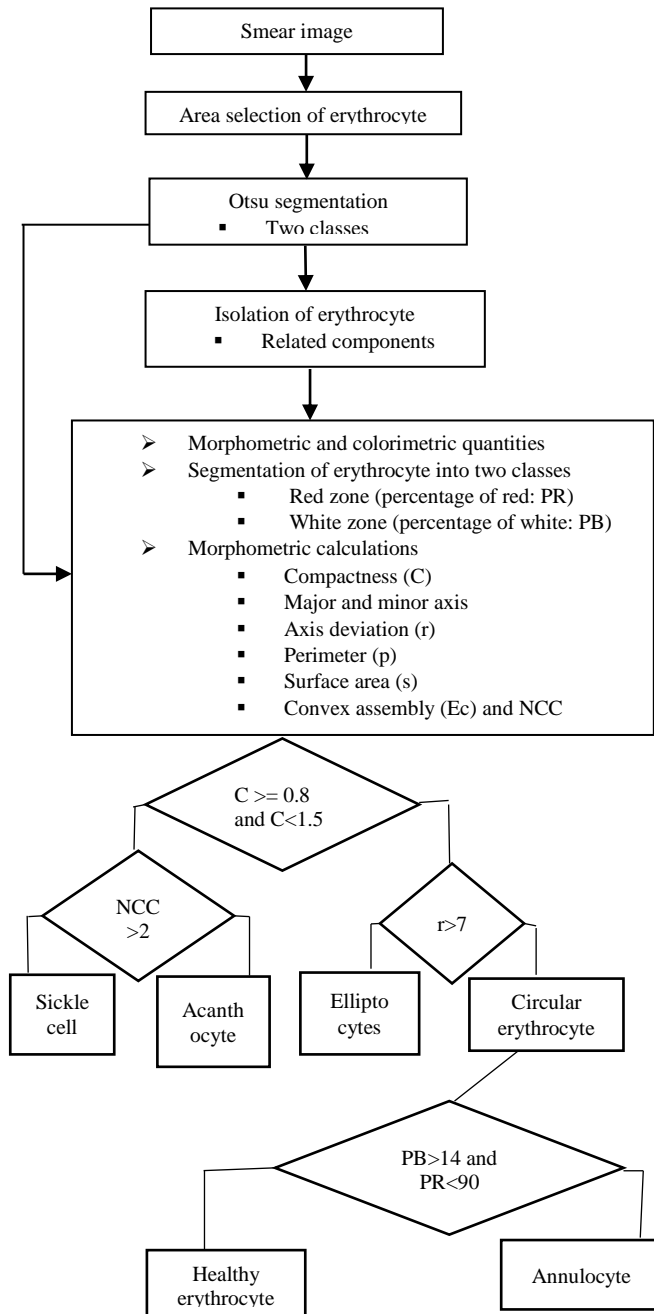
Smear image

Area selection of erythrocyte

Otsu segmentation
▪ Two classes

Isolation of erythrocyte
▪ Related components

➢ Morphometric and colorimetric quantities
➢ Segmentation of erythrocyte into two classes
▪ Red zone (percentage of red: PR)
▪ White zone (percentage of white: PB)
➢ Morphometric calculations
▪ Compactness (C)
▪ Major and minor axis
▪ Axis deviation (r)
▪ Perimeter (p)
▪ Surface area (s)
▪ Convex assembly (Ec) and NCC

C >= 0.8 and C<1.5

NCC >2

Sickle cell

Acanth ocyte

r>7

Ellipto cytes

Circular erythrocyte

PB>14 and PR<90

Healthy erythrocyte

Annulocyte